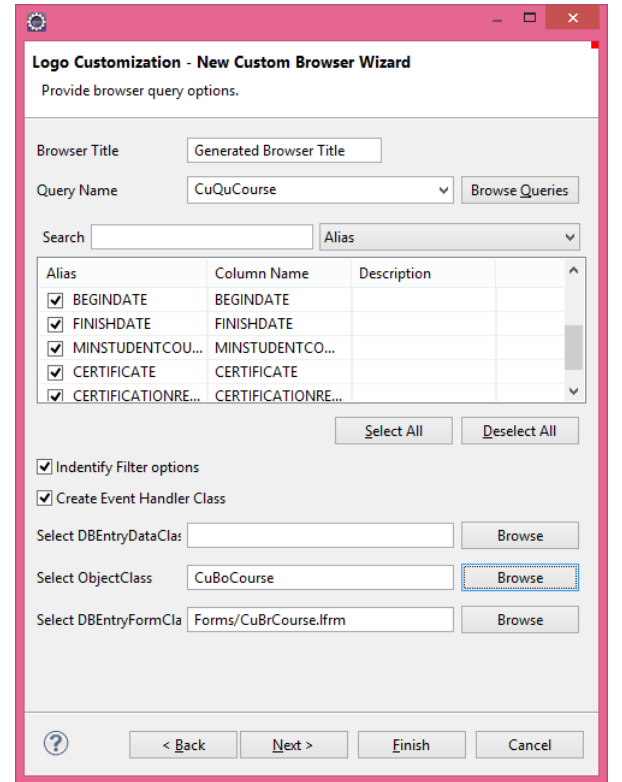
Logo Customization - New Custom Browser Wizard

Provide browser query options.

Browser Title Generated Browser Title

Query Name CuQuCourse Browse Queries

Search Alias

| Alias | Column Name | Description |
|---|---|---|
| BEGINDATE | BEGINDATE | |
| FINISHDATE | FINISHDATE | |
| MINSTUDENTCOU... | MINSTUDENTCO... | |
| CERTIFICATE | CERTIFICATE | |
| CERTIFICATIONRE... | CERTIFICATIONRE... | |

Select All Deselect All

Indentify Filter options

Create Event Handler Class

Select DBEntryDataClas Browse

Select ObjectClass CuBoCourse Browse

Select DBEntryFormCla Forms/CuBrCourse.lfrm Browse

< Back Next > Finish Cancel